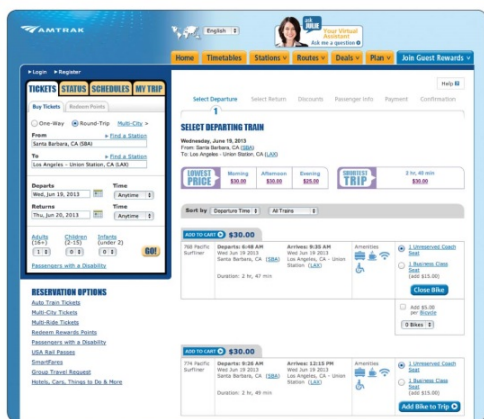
AMTRAK

English

Ask Julie
Your Virtual Assistant
Ask me a question

Home | Timetables | Stations | Routes | Deals | Plan | Join Guest Rewards

Login | Register

TICKETS | STATUS | SCHEDULES | MY TRIP

Buy Tickets | Redeem Points

One-Way | Round-Trip | Multi-City

From
Find a Station
Santa Barbara, CA (SBA)

To
Find a Station
Los Angeles - Union Station, CA (LAX)

Departs
Wed, Jun 19, 2013
Time
Anytime

Returns
Thu, Jun 20, 2013
Time
Anytime

Adults (16+) | Children (2-15) | Infants (under 2)
1 | 0 | 0

GO!

Passengers with a Disability

RESERVATION OPTIONS
Auto Train Tickets
Multi-City Tickets
Multi-Ride Tickets
Redeem Rewards Points
Passengers with a Disability
USA Rail Passes
SmartFares
Group Travel Request
Hotels, Cars, Things to Do & More

Help

Select Departure | Select Return | Discounts | Passenger Info | Payment | Confirmation

1

SELECT DEPARTING TRAIN

Wednesday, June 19, 2013
From: Santa Barbara, CA (SBA)
To: Los Angeles - Union Station, CA (LAX)

LOWEST PRICE | Morning $30.00 | Afternoon $30.00 | Evening $25.00
SHORTEST TRIP | 2 hr, 40 min $30.00

Sort by | Departure Time | All Trains

ADD TO CART $30.00

768 Pacific Surfliner
Departs: 6:48 AM
Wed Jun 19 2013
Santa Barbara, CA (SBA)
Arrives: 9:35 AM
Wed Jun 19 2013
Los Angeles, CA - Union Station (LAX)
Duration: 2 hr, 47 min
Amenities

1 Unreserved Coach Seat
1 Business Class Seat
(add $15.00)
Close Bike

Add $5.00 per Bicycle
0 Bikes

ADD TO CART $30.00

774 Pacific Surfliner
Departs: 9:30 AM
Wed Jun 19 2013
Santa Barbara, CA (SBA)
Arrives: 12:15 PM
Wed Jun 19 2013
Los Angeles, CA - Union Station (LAX)
Duration: 2 hr, 45 min
Amenities

1 Unreserved Coach Seat
1 Business Class Seat
(add $15.00)
Add Bike to Trip